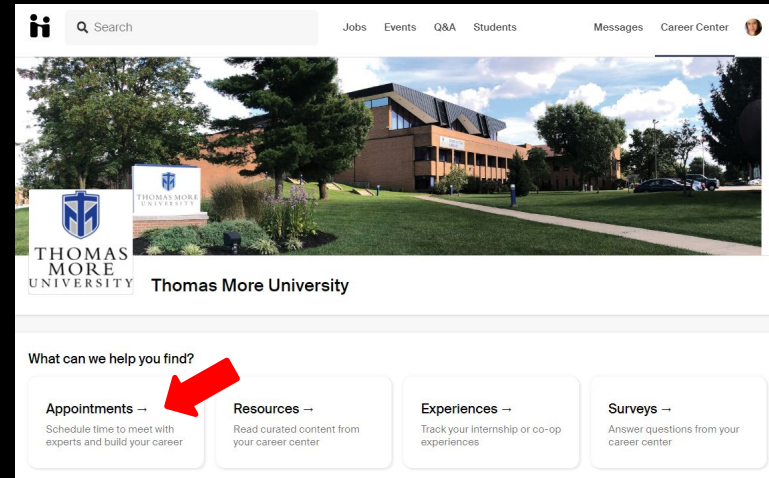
Search

Jobs Events Q&A Students Messages Career Center

THOMAS MORE UNIVERSITY

THOMAS MORE UNIVERSITY

Thomas More University

What can we help you find?

Appointments →
Schedule time to meet with experts and build your career

Resources →
Read curated content from your career center

Experiences →
Track your internship or co-op experiences

Surveys →
Answer questions from your career center